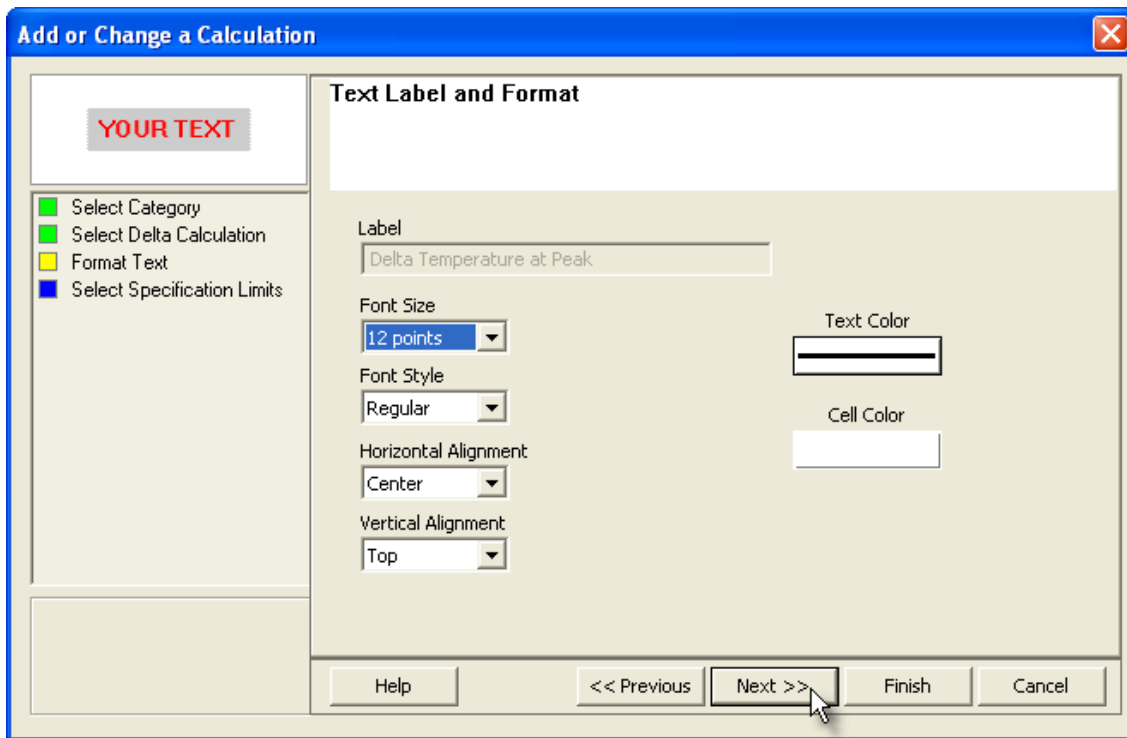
Add or Change a Calculation

YOUR TEXT

Select Category
Select Delta Calculation
Format Text
Select Specification Limits

Text Label and Format

Label
Delta Temperature at Peak

Font Size
12 points

Font Style
Regular

Horizontal Alignment
Center

Vertical Alignment
Top

Text Color

Cell Color

Help
<< Previous
Next >>
Finish
Cancel